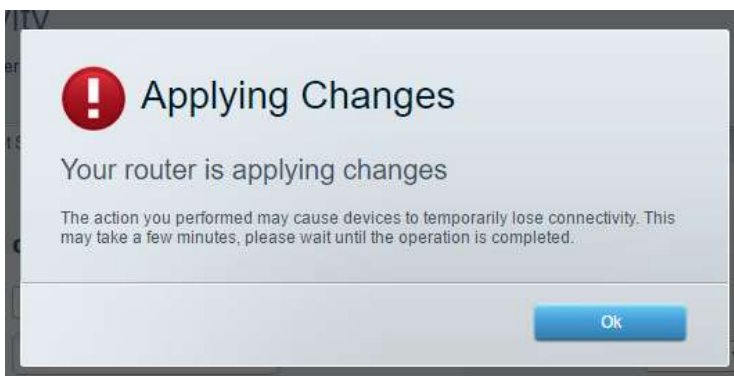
Applying Changes

Your router is applying changes

The action you performed may cause devices to temporarily lose connectivity. This may take a few minutes, please wait until the operation is completed.

Ok